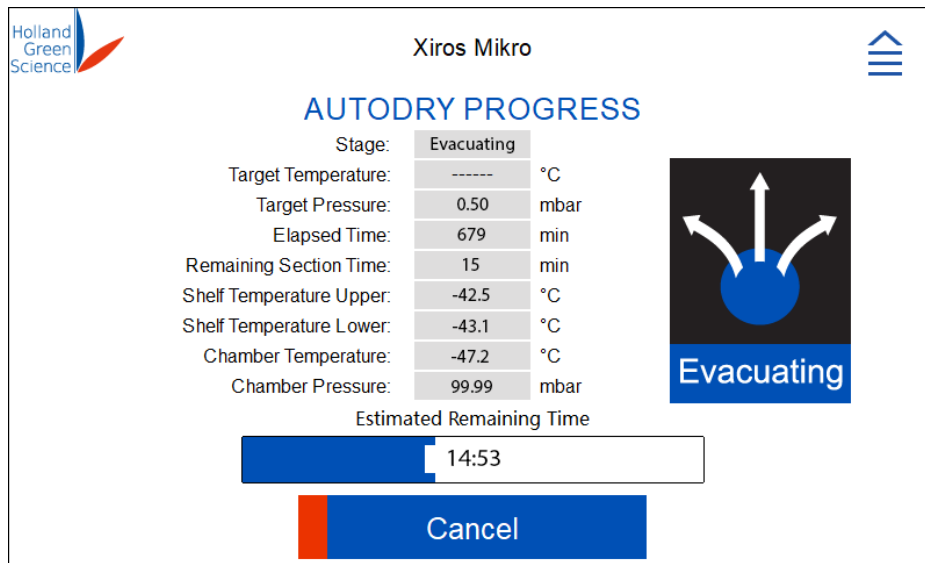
Holland Green Science

Xiros Mikro

AUTODRY PROGRESS

| | | |
|---|---|---|
| Stage: | Evacuating | |
| Target Temperature: | ------ | °C |
| Target Pressure: | 0.50 | mbar |
| Elapsed Time: | 679 | min |
| Remaining Section Time: | 15 | min |
| Shelf Temperature Upper: | -42.5 | °C |
| Shelf Temperature Lower: | -43.1 | °C |
| Chamber Temperature: | -47.2 | °C |
| Chamber Pressure: | 99.99 | mbar |

Evacuating

Estimated Remaining Time

14:53

Cancel